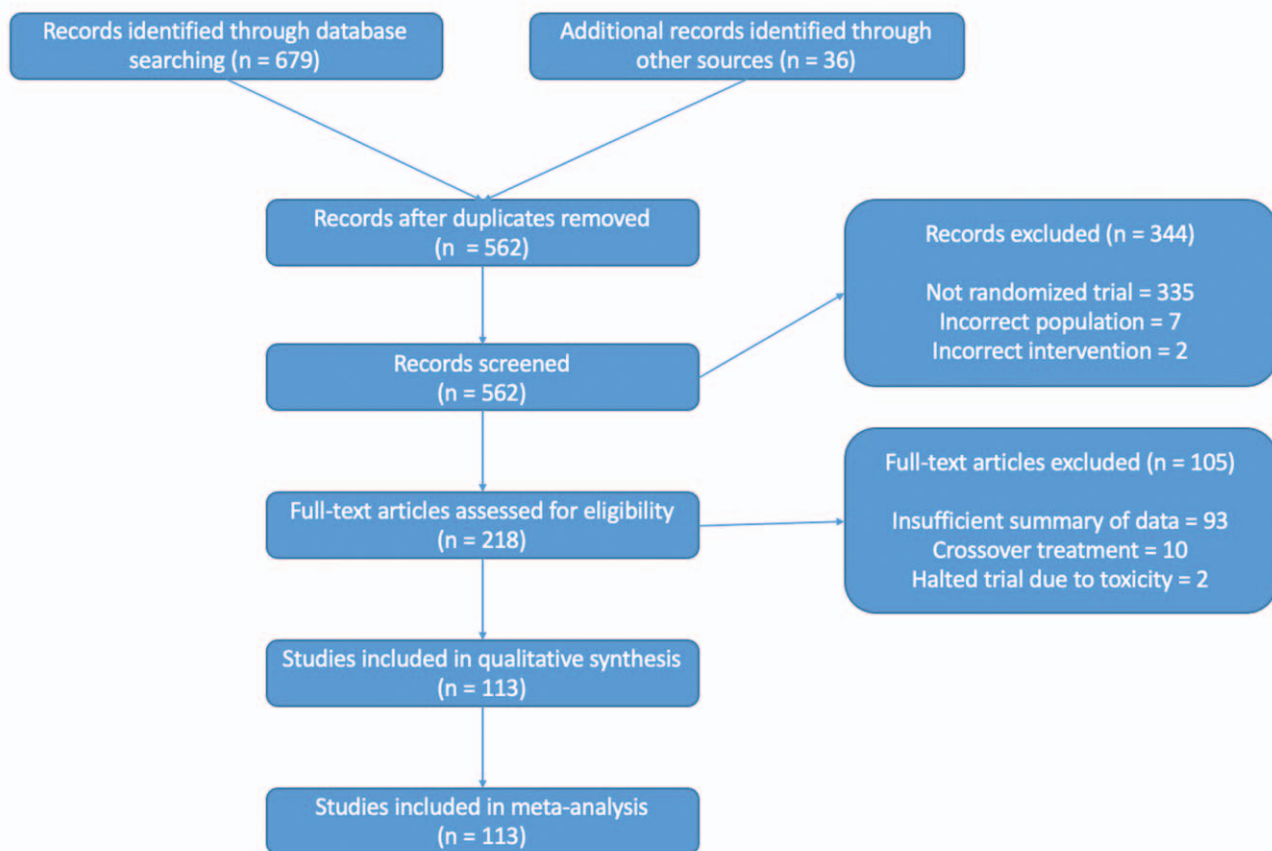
Records identified through database searching (n = 679)

Additional records identified through other sources (n = 36)

Records after duplicates removed (n = 562)

Records excluded (n = 344)

Not randomized trial = 335
Incorrect population = 7
Incorrect intervention = 2

Records screened (n = 562)

Full-text articles excluded (n = 105)

Insufficient summary of data = 93
Crossover treatment = 10
Halted trial due to toxicity = 2

Full-text articles assessed for eligibility (n = 218)

Studies included in qualitative synthesis (n = 113)

Studies included in meta-analysis (n = 113)